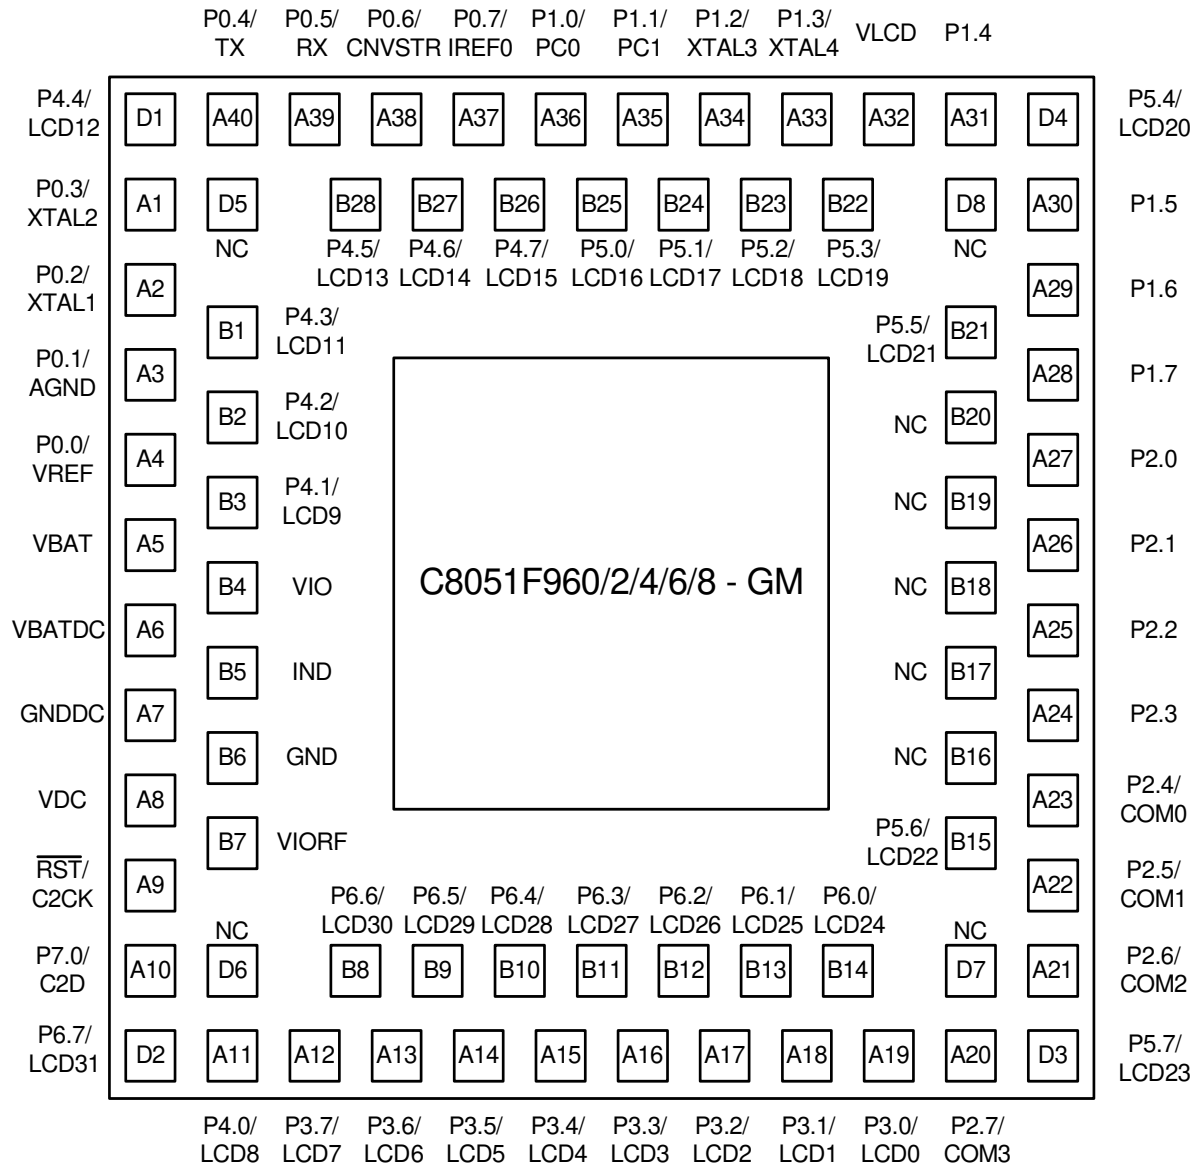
P0.4/ TX P0.5/ RX P0.6/ CNVSTR P0.7/ IREF0 P1.0/ PC0 P1.1/ PC1 P1.2/ XTAL3 P1.3/ XTAL4 VLCD P1.4

P4.4/ LCD12 D1 A40 A39 A38 A37 A36 A35 A34 A33 A32 A31 D4 P5.4/ LCD20

P0.3/ XTAL2 A1 D5 NC B28 B27 B26 B25 B24 B23 B22 D8 NC A30 P1.5

P4.5/ LCD13 P4.6/ LCD14 P4.7/ LCD15 P5.0/ LCD16 P5.1/ LCD17 P5.2/ LCD18 P5.3/ LCD19

P0.2/ XTAL1 A2 A29 P1.6

B1 P4.3/ LCD11 P5.5/ LCD21 B21

P0.1/ AGND A3 A28 P1.7

B2 P4.2/ LCD10 NC B20

P0.0/ VREF A4 A27 P2.0

B3 P4.1/ LCD9 NC B19

VBAT A5 A26 P2.1

B4 VIO C8051F960/2/4/6/8 - GM NC B18

VBATDC A6 A25 P2.2

B5 IND NC B17

GNDDC A7 A24 P2.3

B6 GND NC B16

VDC A8 A23 P2.4/ COM0

B7 VIORF P5.6/ LCD22 B15

$\overline{RST}$/ C2CK A9 A22 P2.5/ COM1

P6.6/ LCD30 P6.5/ LCD29 P6.4/ LCD28 P6.3/ LCD27 P6.2/ LCD26 P6.1/ LCD25 P6.0/ LCD24

P7.0/ C2D A10 NC D6 B8 B9 B10 B11 B12 B13 B14 NC D7 A21 P2.6/ COM2

P6.7/ LCD31 D2 A11 A12 A13 A14 A15 A16 A17 A18 A19 A20 D3 P5.7/ LCD23

P4.0/ LCD8 P3.7/ LCD7 P3.6/ LCD6 P3.5/ LCD5 P3.4/ LCD4 P3.3/ LCD3 P3.2/ LCD2 P3.1/ LCD1 P3.0/ LCD0 P2.7/ COM3